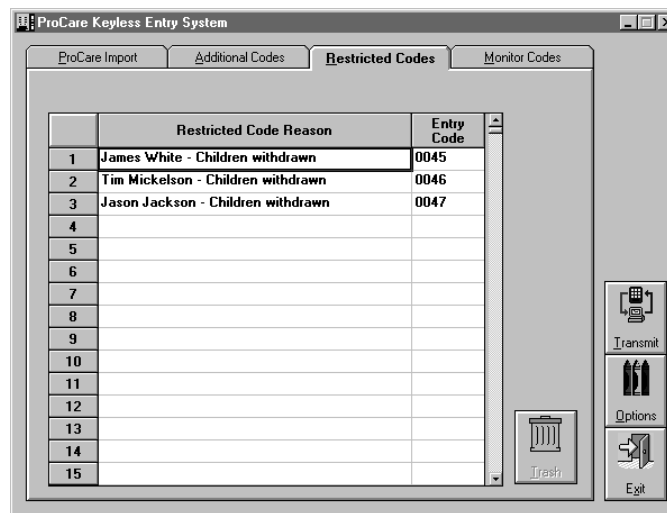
ProCare Keyless Entry System

ProCare Import | Additional Codes | Restricted Codes | Monitor Codes

| | Restricted Code Reason | Entry Code |
|---|---|---|
| 1 | James White - Children withdrawn | 0045 |
| 2 | Tim Mickelson - Children withdrawn | 0046 |
| 3 | Jason Jackson - Children withdrawn | 0047 |
| 4 | | |
| 5 | | |
| 6 | | |
| 7 | | |
| 8 | | |
| 9 | | |
| 10 | | |
| 11 | | |
| 12 | | |
| 13 | | |
| 14 | | |
| 15 | | |

Trash

Transmit

Options

Exit